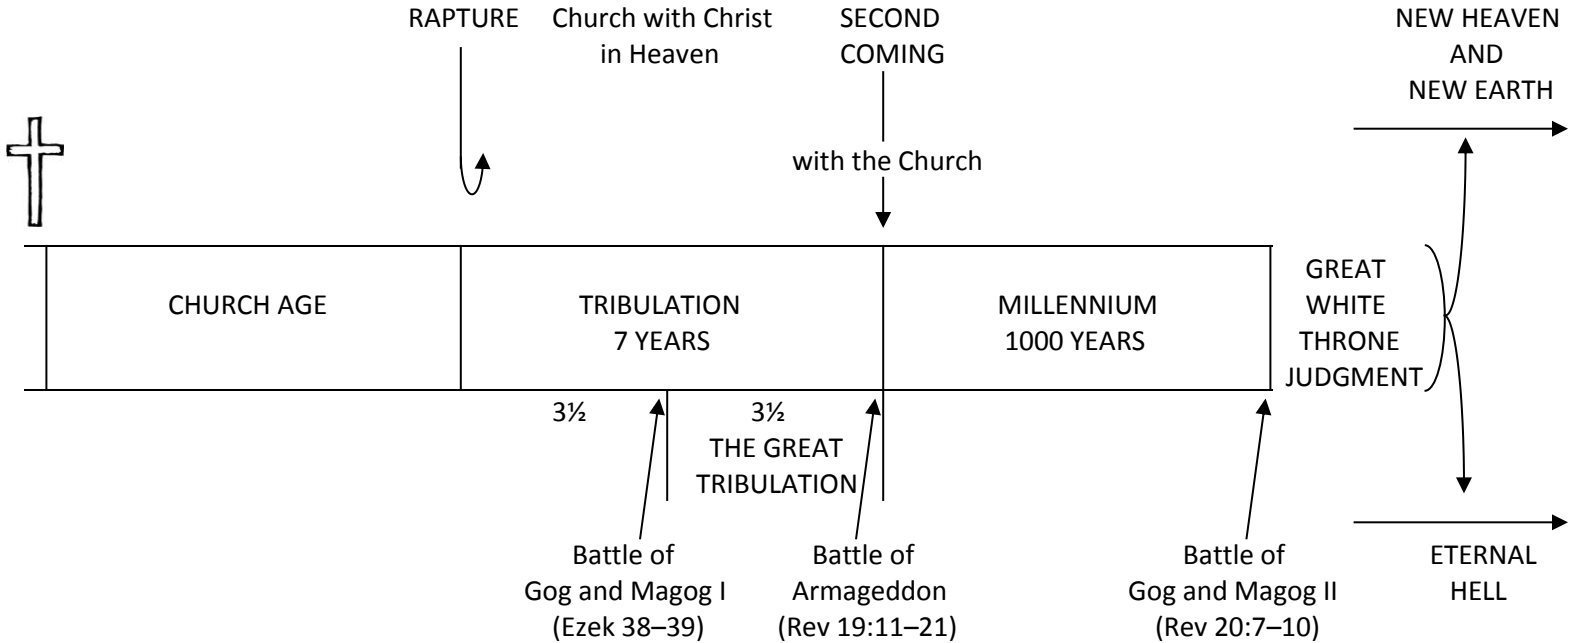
RAPTURE

Church with Christ in Heaven

SECOND COMING

with the Church

NEW HEAVEN AND NEW EARTH

CHURCH AGE

TRIBULATION
7 YEARS

MILLENNIUM
1000 YEARS

GREAT WHITE THRONE JUDGMENT

3½

3½
THE GREAT TRIBULATION

Battle of Gog and Magog I
(Ezek 38–39)

Battle of Armageddon
(Rev 19:11–21)

Battle of Gog and Magog II
(Rev 20:7–10)

ETERNAL HELL